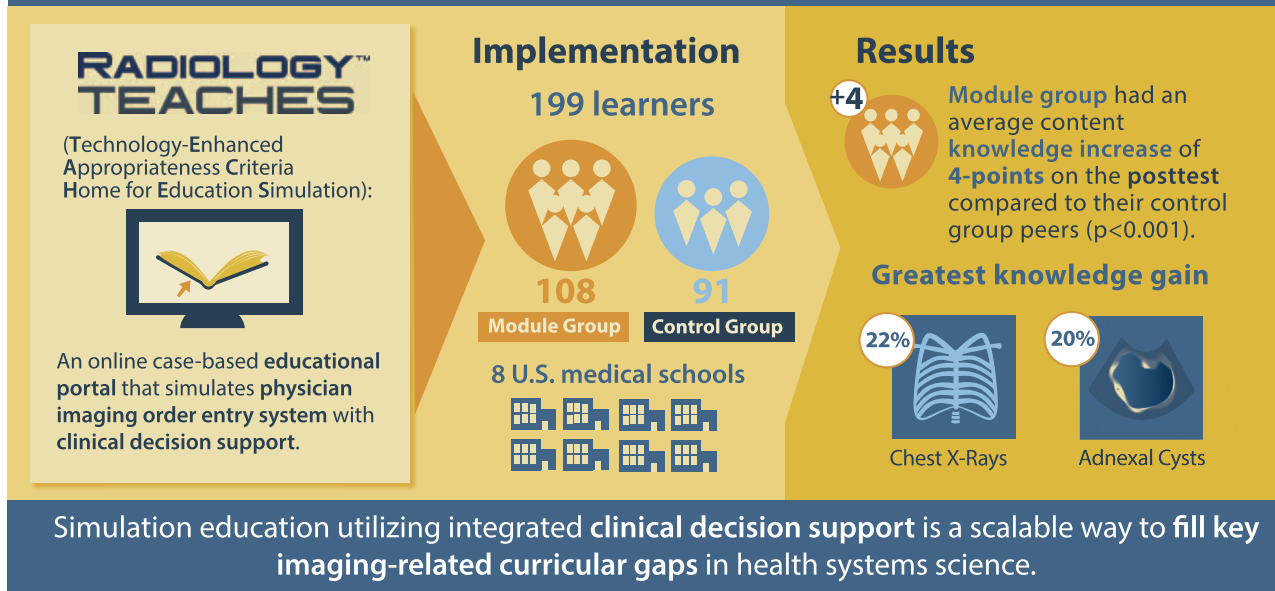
RADIOLOGY™ TEACHES

(Technology-Enhanced Appropriateness Criteria Home for Education Simulation):

An online case-based educational portal that simulates physician imaging order entry system with clinical decision support.

Implementation

199 learners

108
Module Group

91
Control Group

8 U.S. medical schools

Results

+4

Module group had an average content knowledge increase of 4-points on the posttest compared to their control group peers (p<0.001).

Greatest knowledge gain

22%
Chest X-Rays

20%
Adnexal Cysts

Simulation education utilizing integrated clinical decision support is a scalable way to fill key imaging-related curricular gaps in health systems science.